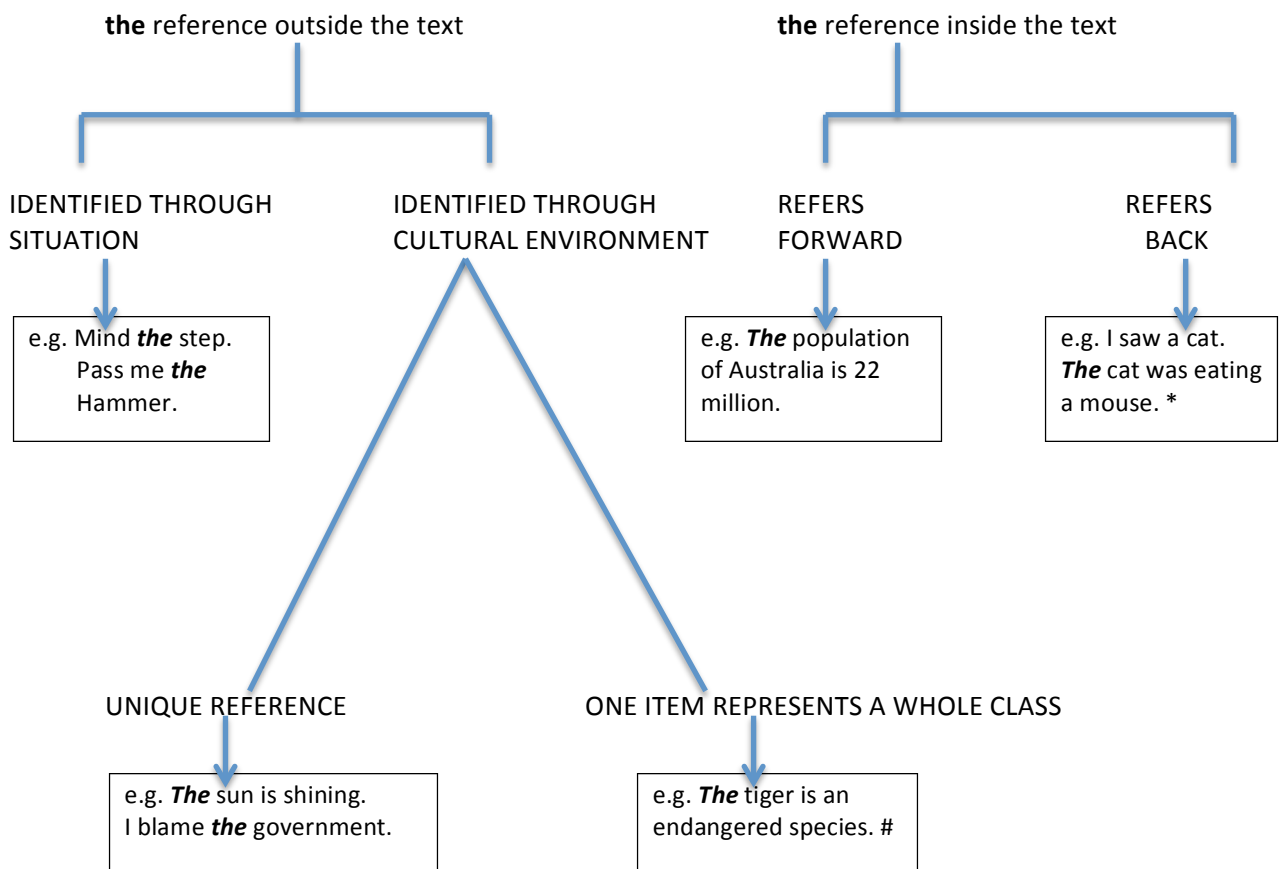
**the** reference outside the text

**the** reference inside the text

IDENTIFIED THROUGH SITUATION

IDENTIFIED THROUGH CULTURAL ENVIRONMENT

REFERS FORWARD

REFERS BACK

e.g. Mind ***the*** step.
Pass me ***the*** Hammer.

e.g. ***The*** population of Australia is 22 million.

e.g. I saw a cat. ***The*** cat was eating a mouse. *

UNIQUE REFERENCE

ONE ITEM REPRESENTS A WHOLE CLASS

e.g. ***The*** sun is shining.
I blame ***the*** government.

e.g. ***The*** tiger is an endangered species. #